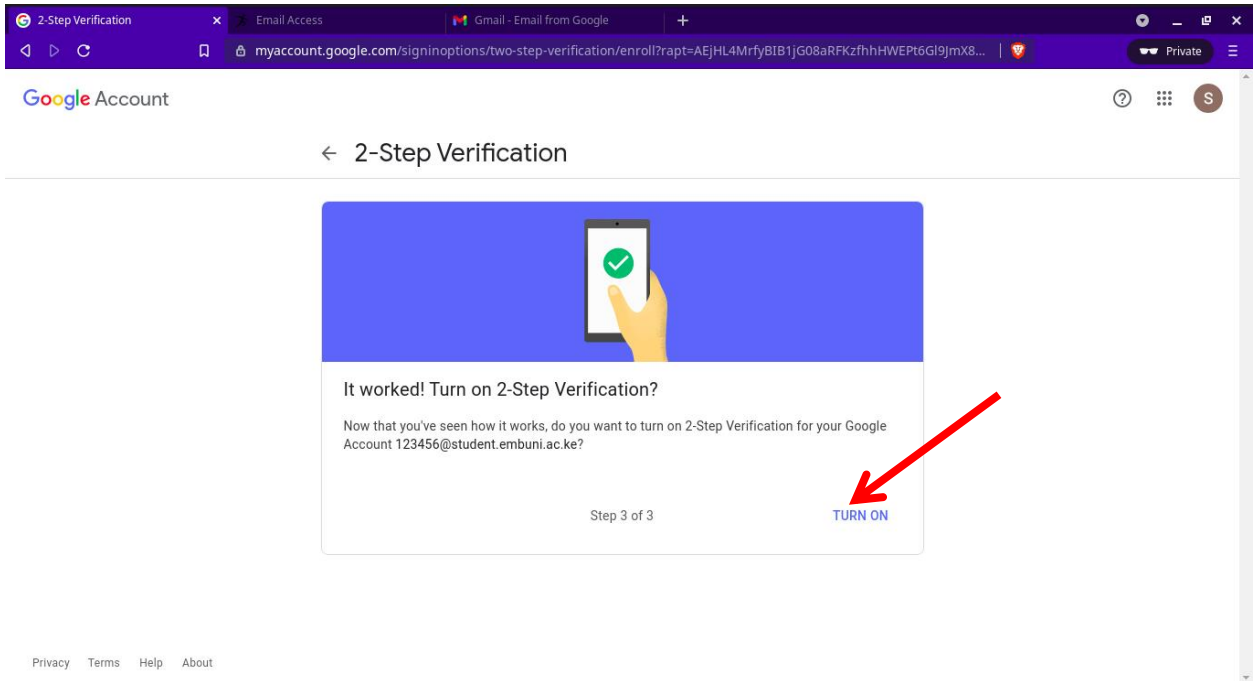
2-Step Verification
Email Access
Gmail - Email from Google
myaccount.google.com/signinoptions/two-step-verification/enroll?rapt=AEjHL4MrfyBIB1jG08aRFKzfhhHWEPt6Gl9JmX8...
Private

Google Account

S

← 2-Step Verification

It worked! Turn on 2-Step Verification?

Now that you've seen how it works, do you want to turn on 2-Step Verification for your Google Account 123456@student.embuni.ac.ke?

Step 3 of 3

TURN ON

Privacy Terms Help About